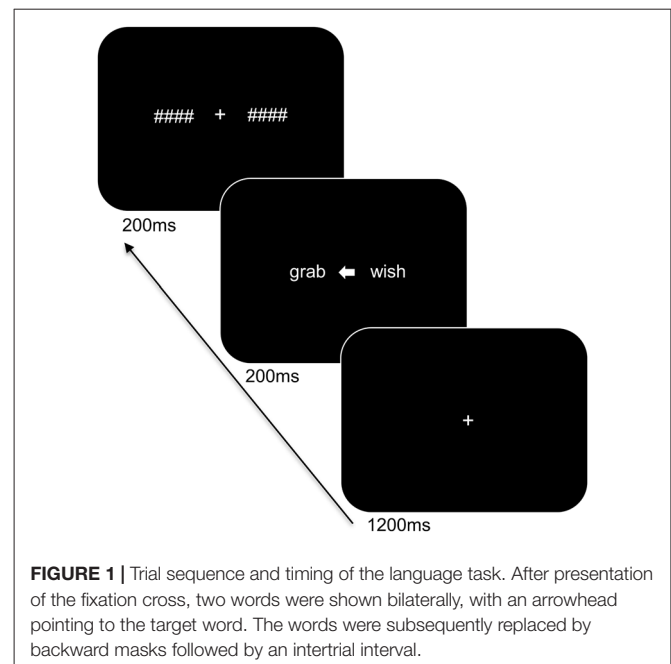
#### + ####

200ms

grab ⬅ wish

200ms

+

1200ms

**FIGURE 1 |** Trial sequence and timing of the language task. After presentation of the fixation cross, two words were shown bilaterally, with an arrowhead pointing to the target word. The words were subsequently replaced by backward masks followed by an intertrial interval.